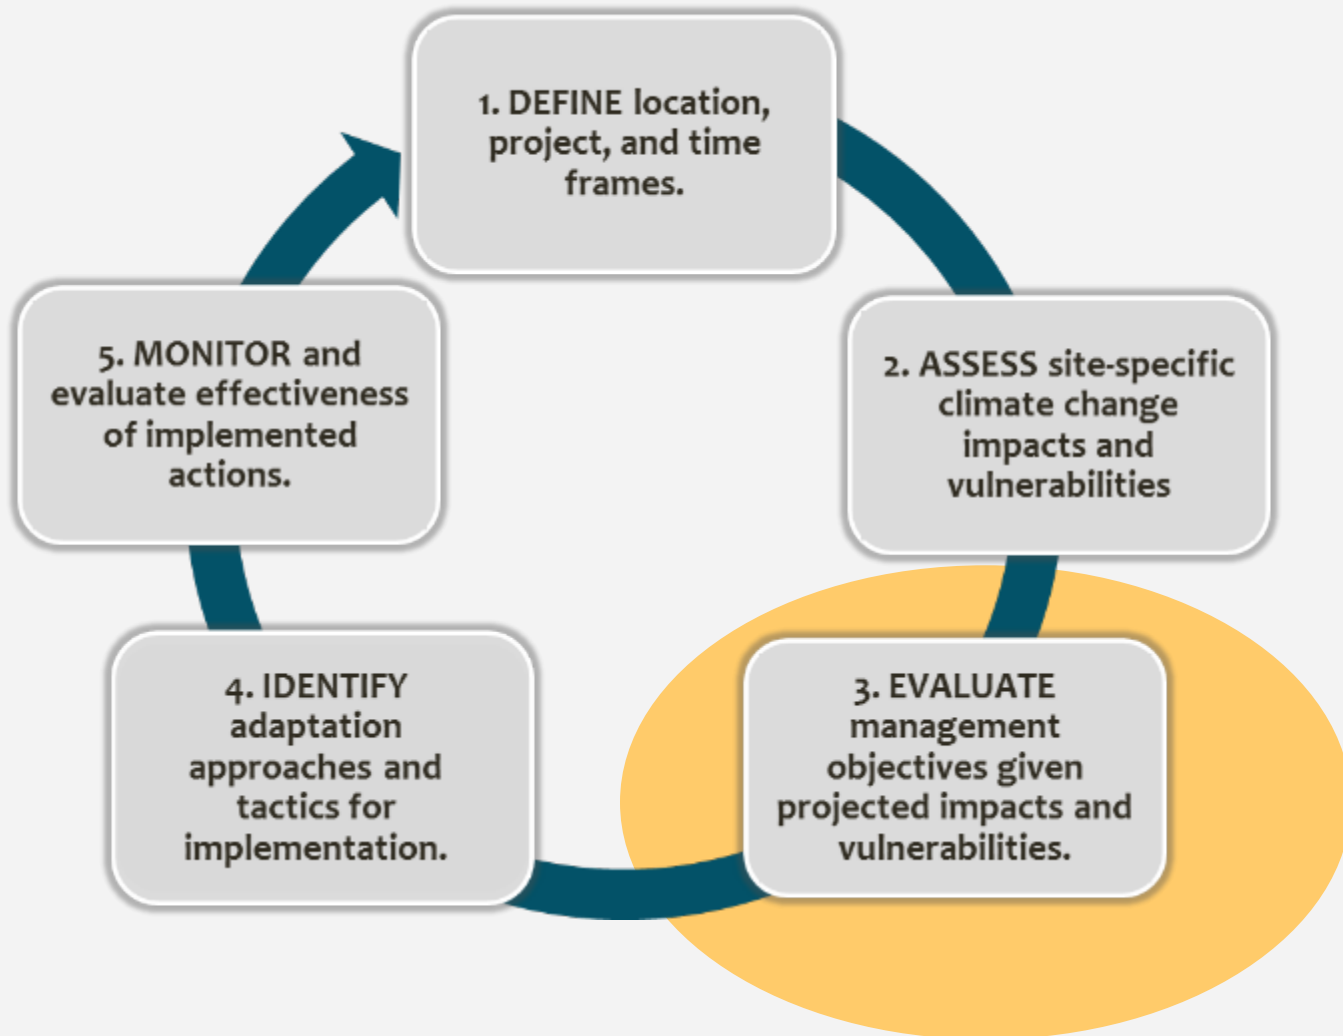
1. DEFINE location, project, and time frames.

2. ASSESS site-specific climate change impacts and vulnerabilities

3. EVALUATE management objectives given projected impacts and vulnerabilities.

4. IDENTIFY adaptation approaches and tactics for implementation.

5. MONITOR and evaluate effectiveness of implemented actions.